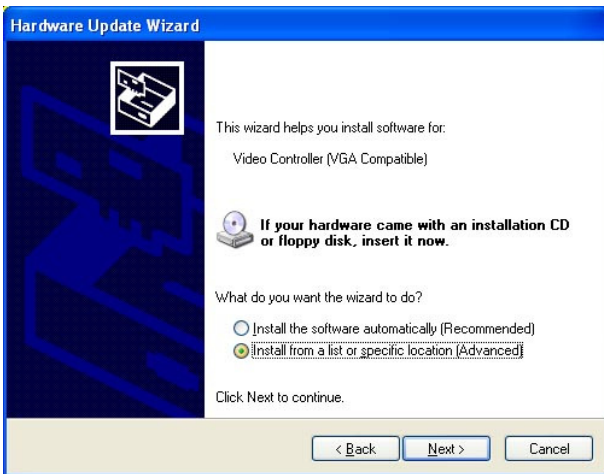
Hardware Update Wizard

This wizard helps you install software for:

Video Controller (VGA Compatible)

If your hardware came with an installation CD or floppy disk, insert it now.

What do you want the wizard to do?

Install the software automatically (Recommended)

Install from a list or specific location (Advanced)

Click Next to continue.

< Back | Next > | Cancel